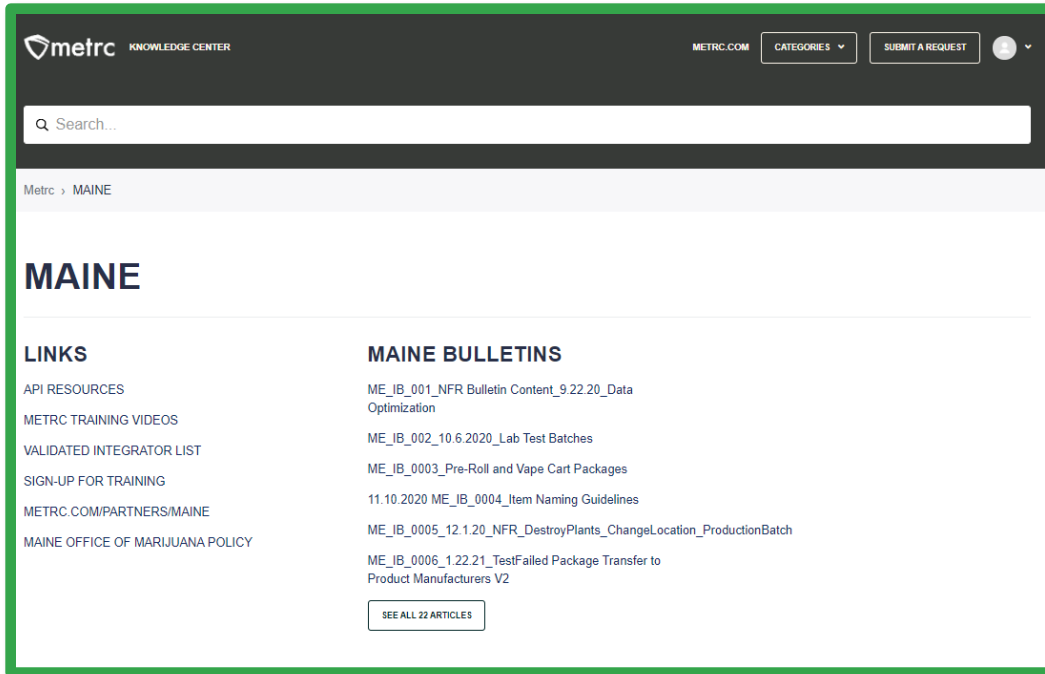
metrc KNOWLEDGE CENTER

METRC.COM CATEGORIES SUBMIT A REQUEST

Search...

Metrc › MAINE

MAINE

LINKS

API RESOURCES

METRC TRAINING VIDEOS

VALIDATED INTEGRATOR LIST

SIGN-UP FOR TRAINING

METRC.COM/PARTNERS/MAINE

MAINE OFFICE OF MARIJUANA POLICY

MAINE BULLETINS

ME_IB_001_NFR Bulletin Content_9.22.20_Data Optimization

ME_IB_002_10.6.2020_Lab Test Batches

ME_IB_0003_Pre-Roll and Vape Cart Packages

11.10.2020 ME_IB_0004_Item Naming Guidelines

ME_IB_0005_12.1.20_NFR_DestroyPlants_ChangeLocation_ProductionBatch

ME_IB_0006_1.22.21_TestFailed Package Transfer to Product Manufacturers V2

SEE ALL 22 ARTICLES